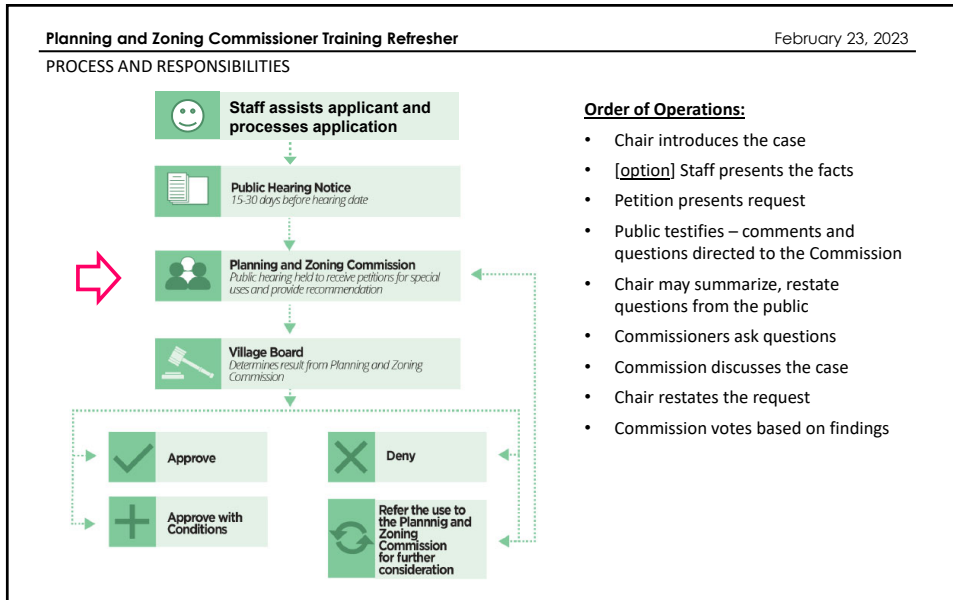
Planning and Zoning Commissioner Training Refresher

February 23, 2023

PROCESS AND RESPONSIBILITIES

Staff assists applicant and processes application

Public Hearing Notice
15-30 days before hearing date

Planning and Zoning Commission
Public hearing held to receive petitions for special uses and provide recommendation

Village Board
Determines result from Planning and Zoning Commission

Approve

Deny

Approve with Conditions

Refer the use to the Plannnig and Zoning Commission for further consideration

Order of Operations:

- Chair introduces the case
- [option] Staff presents the facts
- Petition presents request
- Public testifies – comments and questions directed to the Commission
- Chair may summarize, restate questions from the public
- Commissioners ask questions
- Commission discusses the case
- Chair restates the request
- Commission votes based on findings